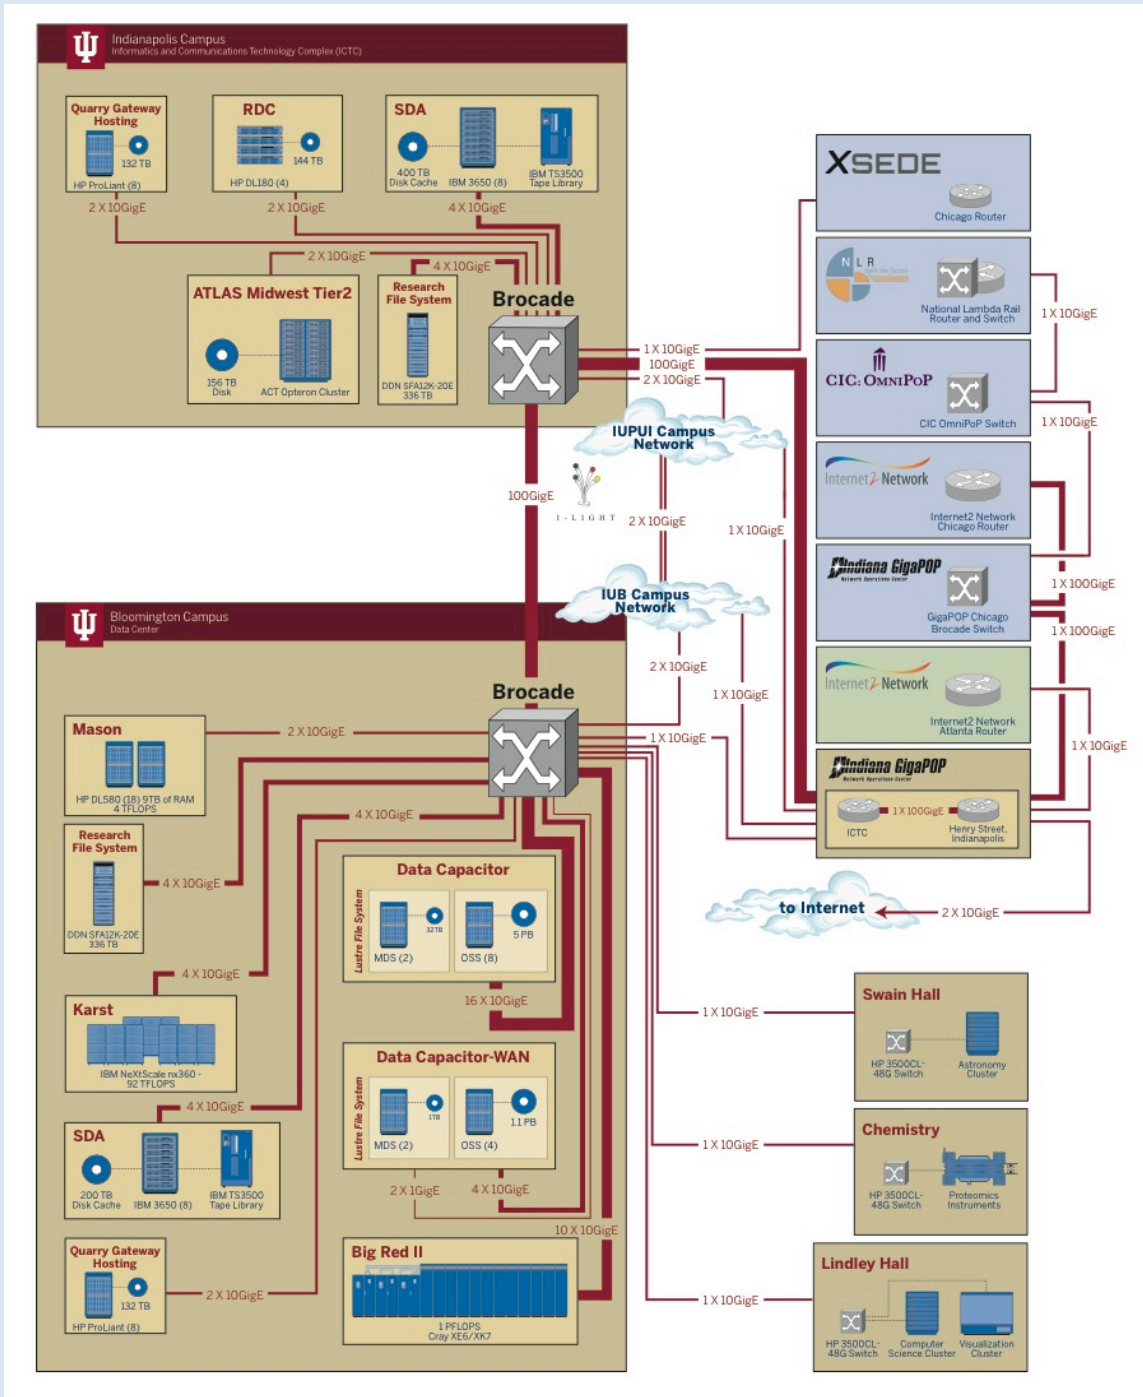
Indianapolis Campus
Informatics and Communications Technology Complex (ICTC)

Quarry Gateway Hosting
132 TB
HP ProLiant (8)
2 X 10GigE

RDC
144 TB
HP DL180 (4)
2 X 10GigE

SDA
400 TB Disk Cache
IBM 3650 (8)
IBM TS3500 Tape Library
4 X 10GigE

2 X 10GigE
4 X 10GigE

ATLAS Midwest Tier2
156 TB Disk
ACT Opteron Cluster

Research File System
DDN SFA12K-20E 336 TB

Brocade

1 X 10GigE
100GigE
2 X 10GigE

XSEDE
Chicago Router

NLR
National Lambda Rail Router and Switch

1 X 10GigE

CIC: OMNIPOP
CIC OmniPoP Switch

1 X 10GigE

Internet2 Network
Internet2 Network Chicago Router

Indiana GigaPOP
GigaPOP Chicago Brocade Switch

1 X 100GigE
1 X 100GigE

Internet2 Network
Internet2 Network Atlanta Router

1 X 10GigE

Indiana GigaPOP
ICTC
1 X 100GigE
Henry Street, Indianapolis

IUPUI Campus Network

100GigE
I-LIGHT
2 X 10GigE
1 X 10GigE

IUB Campus Network

2 X 10GigE
1 X 10GigE

Bloomington Campus
Data Center

Brocade

Mason
HP DL580 (18) 9TB of RAM 4 TFLOPS
2 X 10GigE
1 X 10GigE

Research File System
DDN SFA12K-20E 336 TB
4 X 10GigE
4 X 10GigE

Data Capacitor
Lustre File System
32TB
MDS (2)
5 PB
OSS (8)
16 X 10GigE

to Internet
2 X 10GigE

4 X 10GigE

Karst
IBM NeXtScale nx360 - 92 TFLOPS

4 X 10GigE

Data Capacitor-WAN
Lustre File System
1TB
MDS (2)
1.1 PB
OSS (4)
2 X 1GigE
4 X 10GigE

SDA
200 TB Disk Cache
IBM 3650 (8)
IBM TS3500 Tape Library

10 X 10GigE

Quarry Gateway Hosting
132 TB
HP ProLiant (8)
2 X 10GigE

Big Red II
1 PFLOPS
Cray XE6/XK7

1 X 10GigE
Swain Hall
HP 3500CL-48G Switch
Astronomy Cluster

1 X 10GigE
Chemistry
HP 3500CL-48G Switch
Proteomics Instruments

1 X 10GigE
Lindley Hall
HP 3500CL-48G Switch
Computer Science Cluster
Visualization Cluster